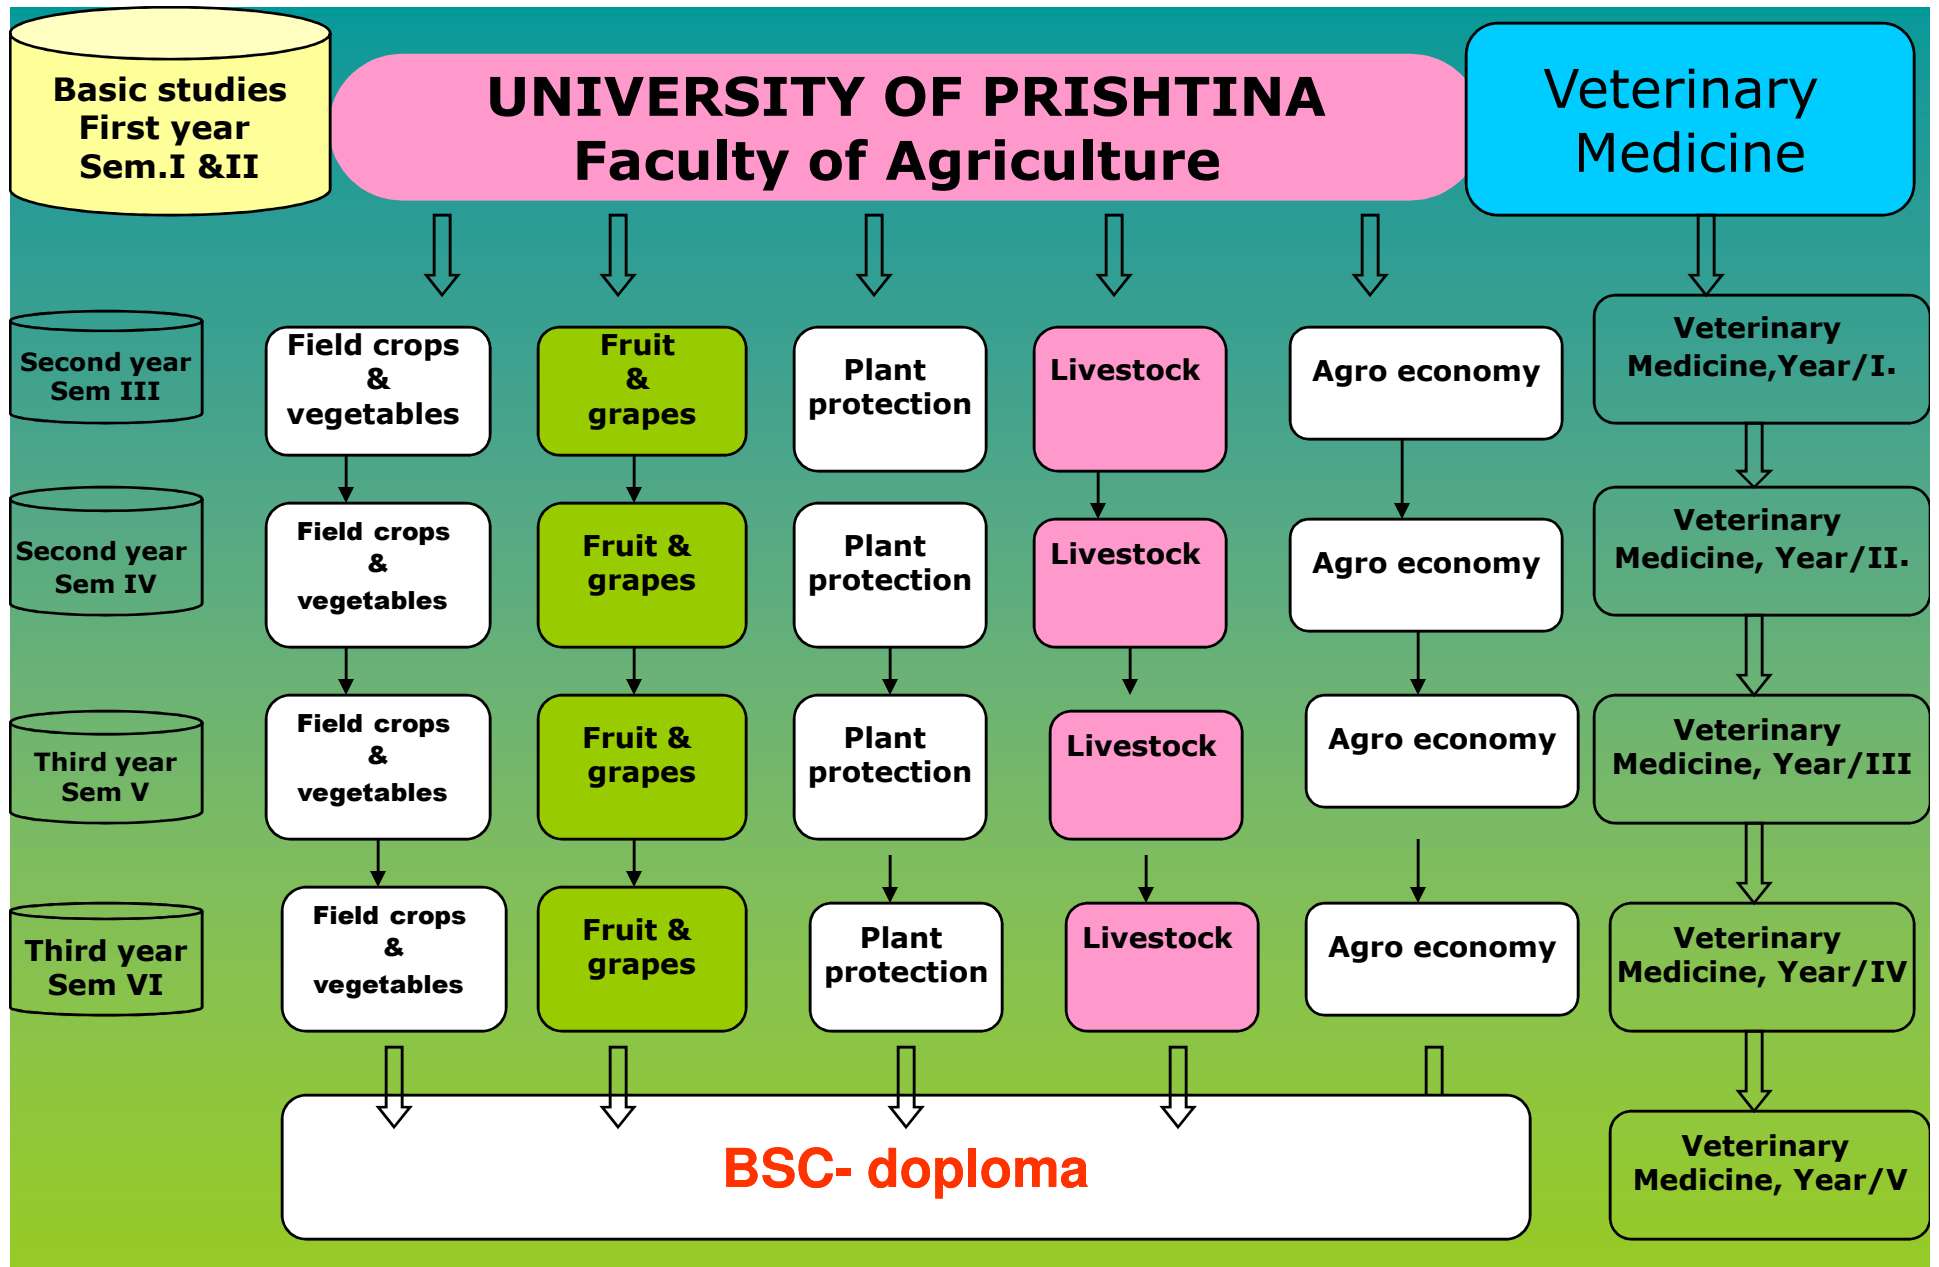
Basic studies
First year
Sem.I &II

UNIVERSITY OF PRISHTINA
Faculty of Agriculture

Veterinary Medicine

Second year Sem III

Field crops & vegetables

Fruit & grapes

Plant protection

Livestock

Agro economy

Veterinary Medicine,Year/I.

Second year Sem IV

Field crops & vegetables

Fruit & grapes

Plant protection

Livestock

Agro economy

Veterinary Medicine, Year/II.

Third year Sem V

Field crops & vegetables

Fruit & grapes

Plant protection

Livestock

Agro economy

Veterinary Medicine, Year/III

Third year Sem VI

Field crops & vegetables

Fruit & grapes

Plant protection

Livestock

Agro economy

Veterinary Medicine, Year/IV

BSC- doploma

Veterinary Medicine, Year/V